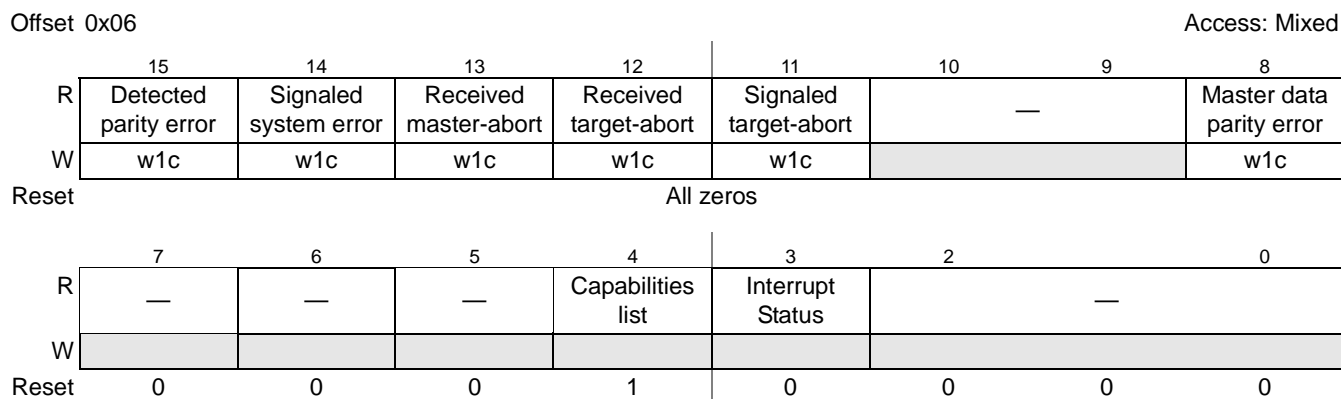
Offset 0x06 Access: Mixed

| | 15 | 14 | 13 | 12 | 11 | 10 | 9 | 8 |
|---|---|---|---|---|---|---|---|---|
| R | Detected parity error | Signaled system error | Received master-abort | Received target-abort | Signaled target-abort | — | | Master data parity error |
| W | w1c | w1c | w1c | w1c | w1c | | | w1c |
| Reset | All zeros | | | | | | | |

| | 7 | 6 | 5 | 4 | 3 | 2 | | 0 |
|---|---|---|---|---|---|---|---|---|
| R | — | — | — | Capabilities list | Interrupt Status | — | | |
| W | | | | | | | | |
| Reset | 0 | 0 | 0 | 1 | 0 | 0 | 0 | 0 |